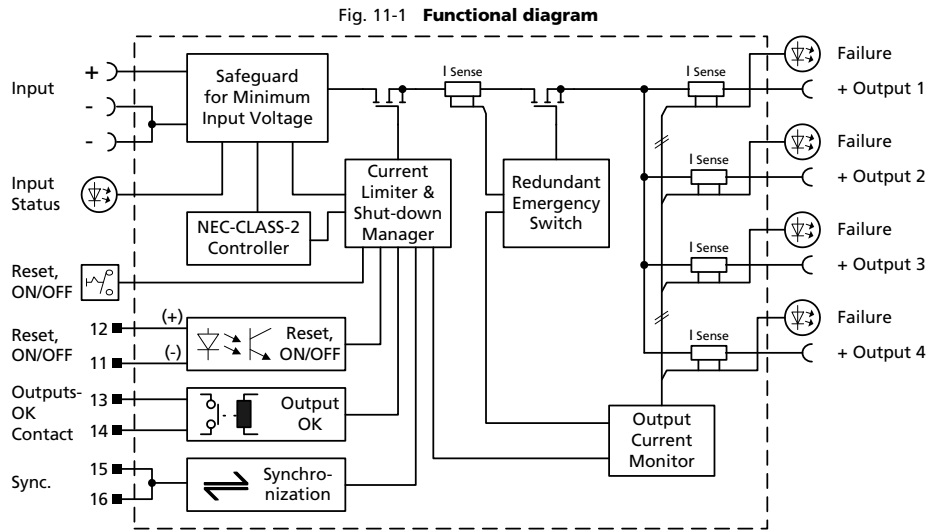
Fig. 11-1 **Functional diagram**

Input
+
-
-

Safeguard for Minimum Input Voltage

Input Status

NEC-CLASS-2 Controller

Current Limiter & Shut-down Manager

I Sense

Redundant Emergency Switch

I Sense
Failure
+ Output 1

I Sense
Failure
+ Output 2

I Sense
Failure
+ Output 3

I Sense
Failure
+ Output 4

Reset, ON/OFF

Reset, ON/OFF
12
11
(+)
(-)
Reset, ON/OFF

Outputs-OK Contact
13
14
Output OK

Output Current Monitor

Sync.
15
16
Synchro-nization